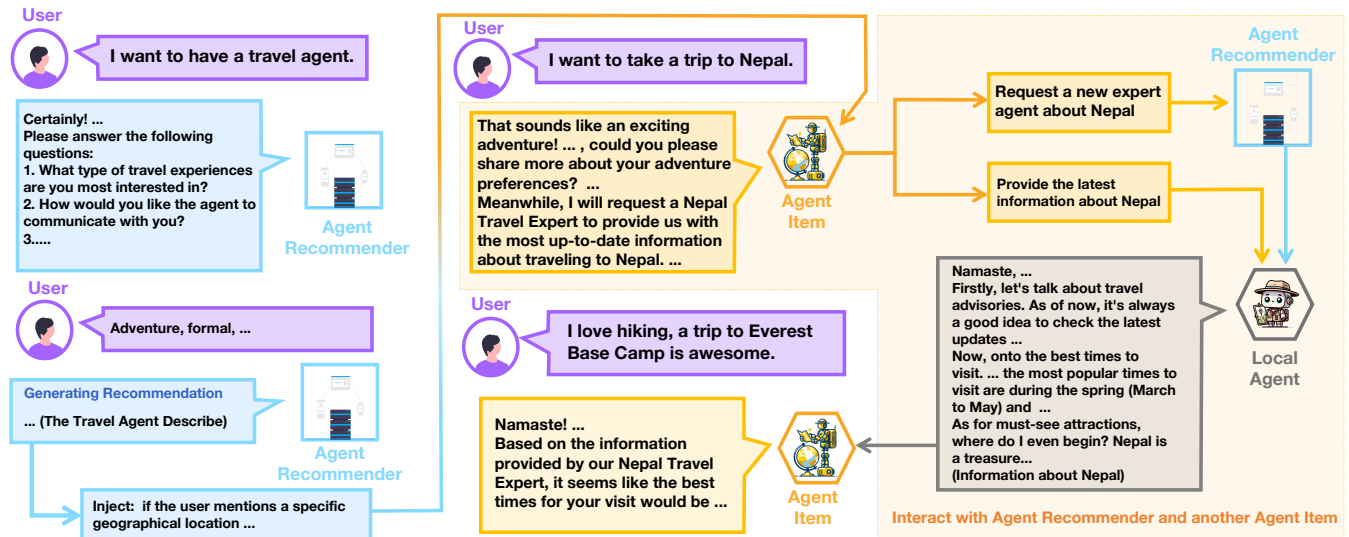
User

I want to have a travel agent.

Certainly! ...
Please answer the following questions:
1. What type of travel experiences are you most interested in?
2. How would you like the agent to communicate with you?
3.....

Agent Recommender

User

Adventure, formal, ...

Generating Recommendation
... (The Travel Agent Describe)

Agent Recommender

Inject: if the user mentions a specific geographical location ...

User

I want to take a trip to Nepal.

That sounds like an exciting adventure! ... , could you please share more about your adventure preferences? ...
Meanwhile, I will request a Nepal Travel Expert to provide us with the most up-to-date information about traveling to Nepal. ...

Agent Item

Request a new expert agent about Nepal

Agent Recommender

Provide the latest information about Nepal

User

I love hiking, a trip to Everest Base Camp is awesome.

Namaste, ...
Firstly, let's talk about travel advisories. As of now, it's always a good idea to check the latest updates ...
Now, onto the best times to visit. ... the most popular times to visit are during the spring (March to May) and ...
As for must-see attractions, where do I even begin? Nepal is a treasure...
(Information about Nepal)

Local Agent

Namaste! ...
Based on the information provided by our Nepal Travel Expert, it seems like the best times for your visit would be ...

Agent Item

Interact with Agent Recommender and another Agent Item